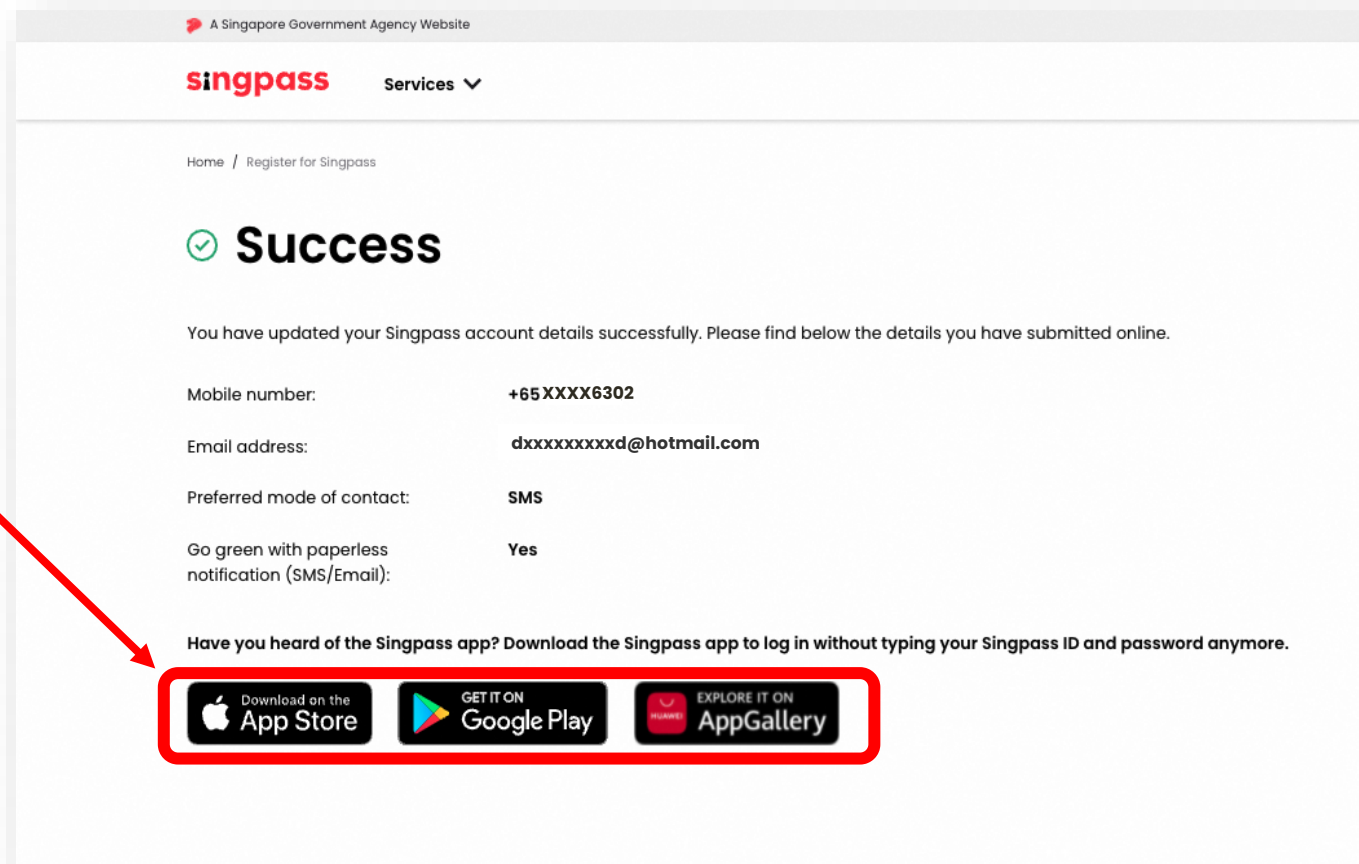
A Singapore Government Agency Website

singpass

Services

Home / Register for Singpass

Success

You have updated your Singpass account details successfully. Please find below the details you have submitted online.

| | |
|---|---|
| Mobile number: | +65 XXXX6302 |
| Email address: | dxxxxxxxxxd@hotmail.com |
| Preferred mode of contact: | SMS |
| Go green with paperless notification (SMS/Email): | Yes |

Have you heard of the Singpass app? Download the Singpass app to log in without typing your Singpass ID and password anymore.

Download on the App Store

GET IT ON Google Play

HUAWEI EXPLORE IT ON AppGallery